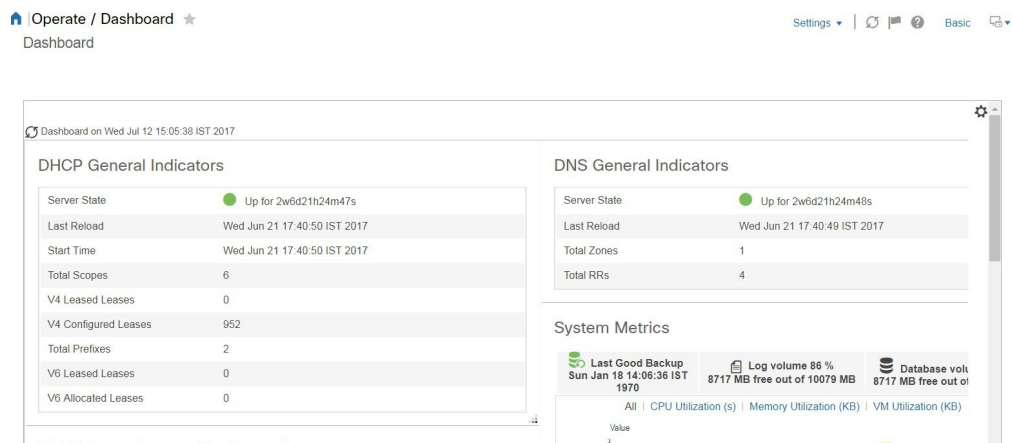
Operate / Dashboard

Dashboard

Settings ▾ | Basic

Dashboard on Wed Jul 12 15:05:38 IST 2017

DHCP General Indicators

| Server State | Up for 2w6d21h24m47s |
|---|---|
| Last Reload | Wed Jun 21 17:40:50 IST 2017 |
| Start Time | Wed Jun 21 17:40:50 IST 2017 |
| Total Scopes | 6 |
| V4 Leased Leases | 0 |
| V4 Configured Leases | 952 |
| Total Prefixes | 2 |
| V6 Leased Leases | 0 |
| V6 Allocated Leases | 0 |

DNS General Indicators

| Server State | Up for 2w6d21h24m48s |
|---|---|
| Last Reload | Wed Jun 21 17:40:49 IST 2017 |
| Total Zones | 1 |
| Total RRs | 4 |

System Metrics

Last Good Backup Sun Jan 18 14:06:36 IST 1970

Log volume 86 % 8717 MB free out of 10079 MB

Database volu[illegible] 8717 MB free out o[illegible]

All | CPU Utilization (s) | Memory Utilization (KB) | VM Utilization (KB)

Value